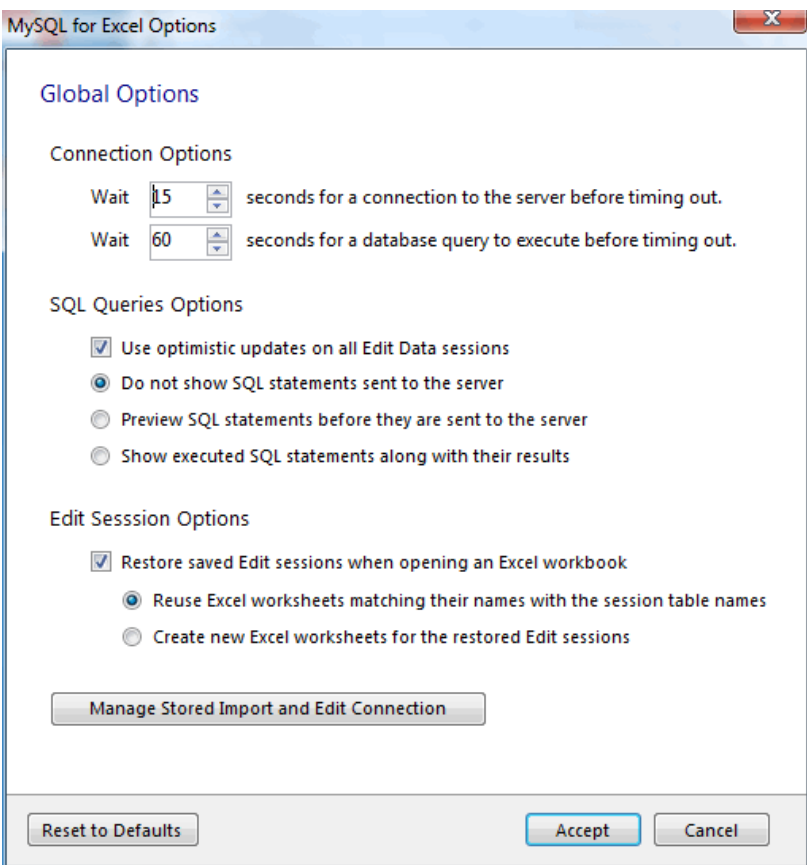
MySQL for Excel Options

Global Options

Connection Options

Wait 15 seconds for a connection to the server before timing out.

Wait 60 seconds for a database query to execute before timing out.

SQL Queries Options

Use optimistic updates on all Edit Data sessions

Do not show SQL statements sent to the server

Preview SQL statements before they are sent to the server

Show executed SQL statements along with their results

Edit Sesssion Options

Restore saved Edit sessions when opening an Excel workbook

Reuse Excel worksheets matching their names with the session table names

Create new Excel worksheets for the restored Edit sessions

Manage Stored Import and Edit Connection

Reset to Defaults

Accept

Cancel